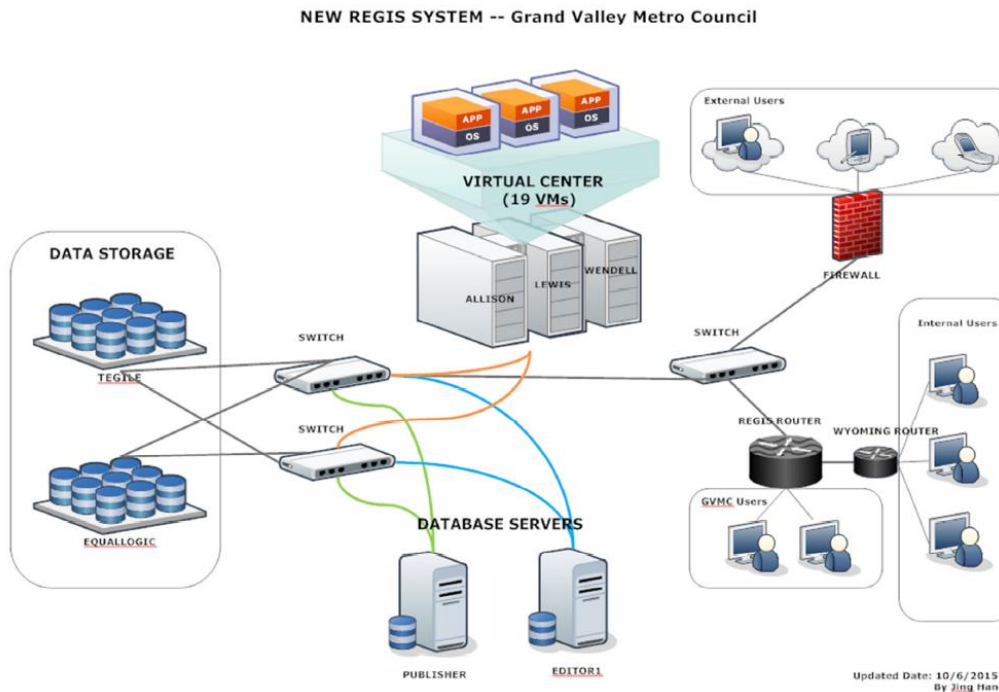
NEW REGIS SYSTEM -- Grand Valley Metro Council

APP
OS
APP
OS
APP
OS

VIRTUAL CENTER
(19 VMs)

ALLISON
LEWIS
WENDELL

External Users

FIREWALL

DATA STORAGE

TEGILE

EQUALLOGIC

SWITCH

SWITCH

SWITCH

Internal Users

REGIS ROUTER

WYOMING ROUTER

GVMC Users

DATABASE SERVERS

PUBLISHER

EDITOR1

Updated Date: 10/6/2015
By Jing Han